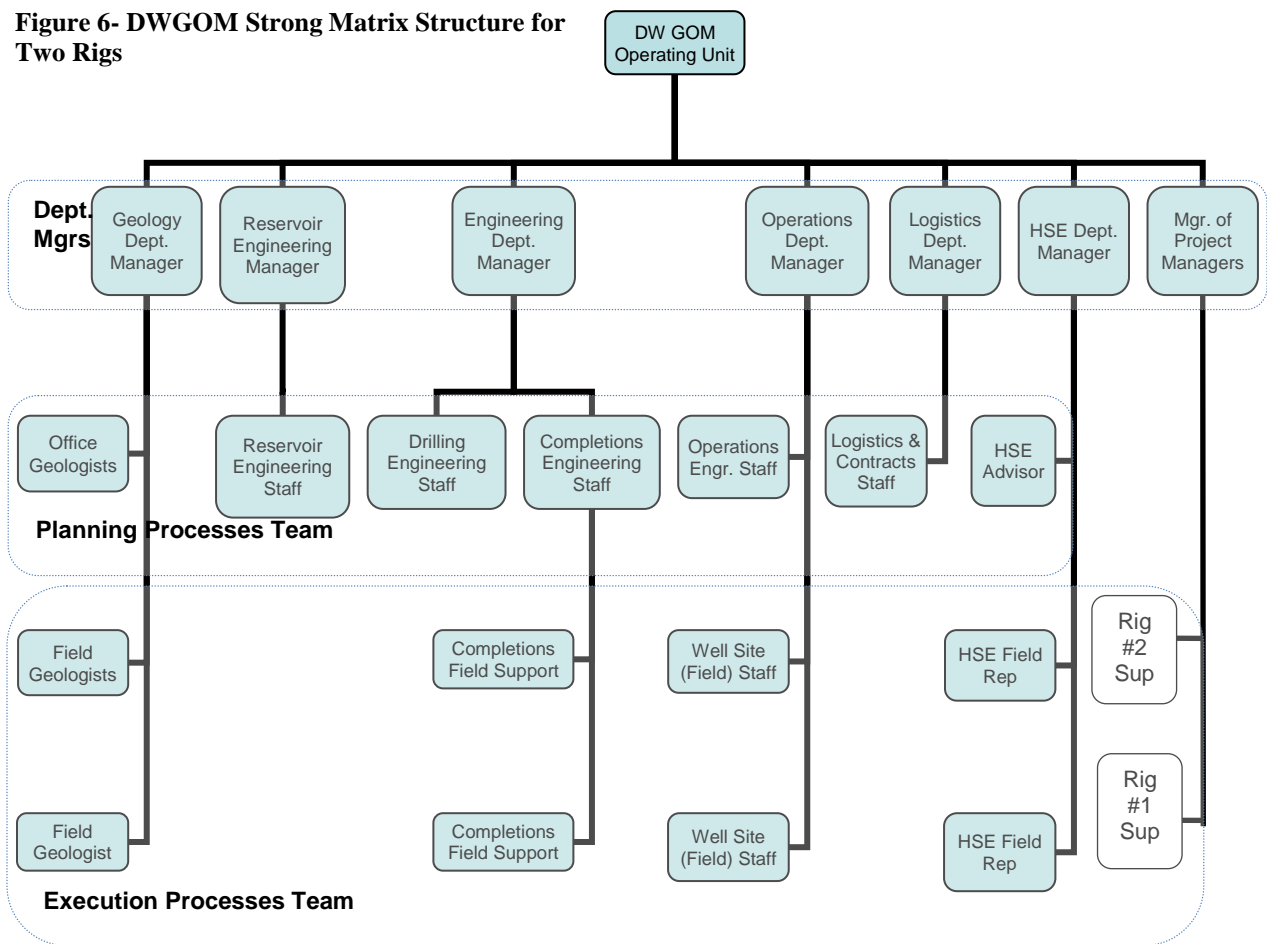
Figure 6- DWGOM Strong Matrix Structure for Two Rigs

DW GOM Operating Unit

Dept. Mgrs

Geology Dept. Manager

Reservoir Engineering Manager

Engineering Dept. Manager

Operations Dept. Manager

Logistics Dept. Manager

HSE Dept. Manager

Mgr. of Project Managers

Office Geologists

Reservoir Engineering Staff

Drilling Engineering Staff

Completions Engineering Staff

Operations Engr. Staff

Logistics & Contracts Staff

HSE Advisor

Planning Processes Team

Field Geologists

Completions Field Support

Well Site (Field) Staff

HSE Field Rep

Rig #2 Sup

Rig #1 Sup

Field Geologist

Completions Field Support

Well Site (Field) Staff

HSE Field Rep

Execution Processes Team